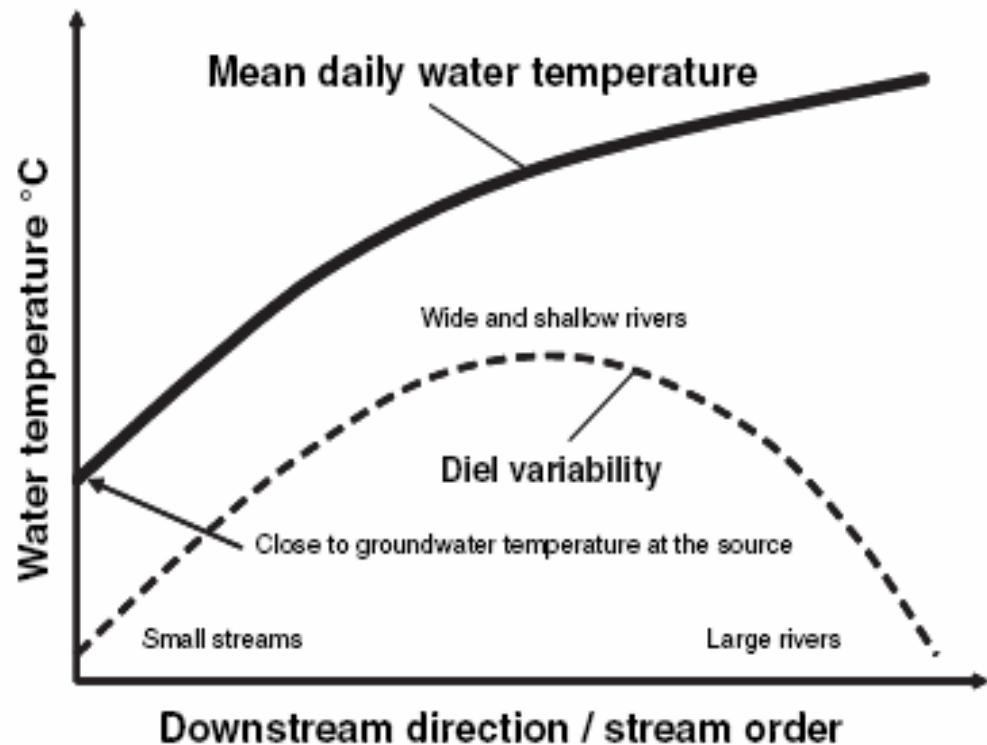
Mean daily water temperature

Water temperature °C

Wide and shallow rivers

Diel variability

Close to groundwater temperature at the source

Small streams

Large rivers

Downstream direction / stream order